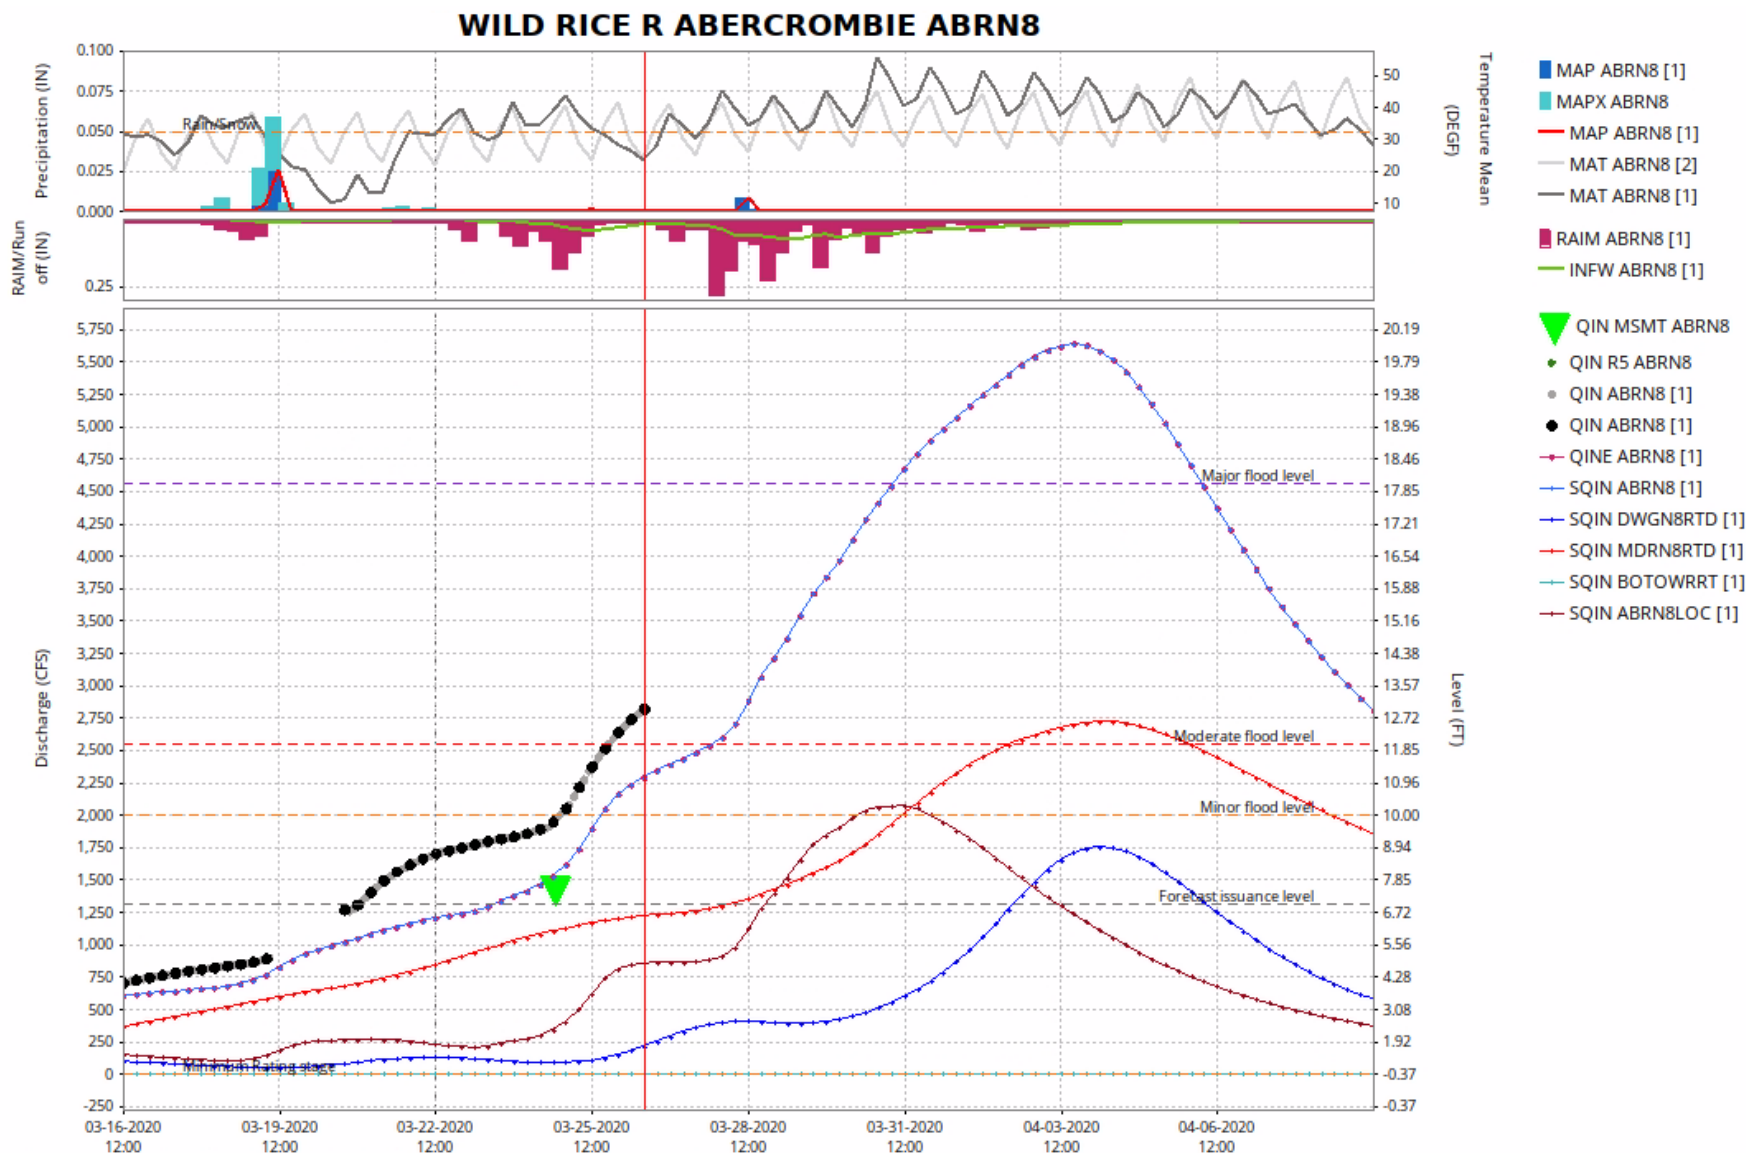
WILD RICE R ABERCROMBIE ABRN8

Precipitation (IN)
0.100
0.075
0.050
0.025
0.000
Rain/Snow
Temperature Mean (DEGF)
50
40
30
20
10

RAIM/Runoff (IN)
0.25

Discharge (CFS)
5,750
5,500
5,250
5,000
4,750
4,500
4,250
4,000
3,750
3,500
3,250
3,000
2,750
2,500
2,250
2,000
1,750
1,500
1,250
1,000
750
500
250
0
-250

Level (FT)
20.19
19.79
19.38
18.96
18.46
17.85
17.21
16.54
15.88
15.16
14.38
13.57
12.72
11.85
10.96
10.00
8.94
7.85
6.72
5.56
4.28
3.08
1.92
-0.37
-0.37

Major flood level
Moderate flood level
Minor flood level
Forecast issuance level
Minimum Rating stage

03-16-2020 12:00
03-19-2020 12:00
03-22-2020 12:00
03-25-2020 12:00
03-28-2020 12:00
03-31-2020 12:00
04-03-2020 12:00
04-06-2020 12:00

MAP ABRN8 [1]
MAPX ABRN8
MAP ABRN8 [1]
MAT ABRN8 [2]
MAT ABRN8 [1]
RAIM ABRN8 [1]
INFW ABRN8 [1]
QIN MSMT ABRN8
QIN R5 ABRN8
QIN ABRN8 [1]
QIN ABRN8 [1]
QINE ABRN8 [1]
SQIN ABRN8 [1]
SQIN DWGN8RTD [1]
SQIN MDRN8RTD [1]
SQIN BOTOWRRT [1]
SQIN ABRN8LOC [1]